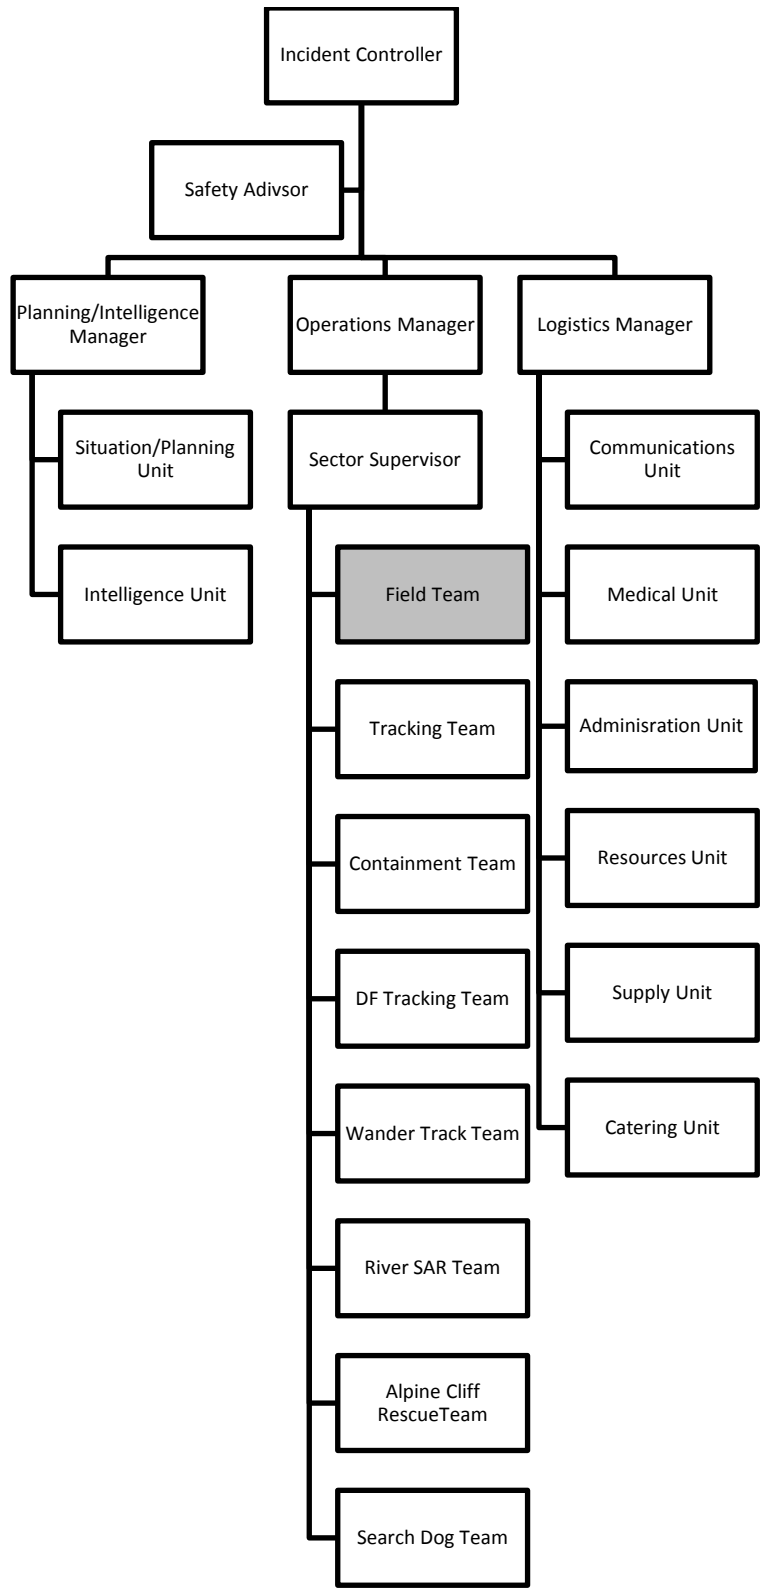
Incident Controller

Safety Adivsor

Planning/Intelligence Manager

Operations Manager

Logistics Manager

Situation/Planning Unit

Intelligence Unit

Sector Supervisor

Field Team

Tracking Team

Containment Team

DF Tracking Team

Wander Track Team

River SAR Team

Alpine Cliff RescueTeam

Search Dog Team

Communications Unit

Medical Unit

Adminisration Unit

Resources Unit

Supply Unit

Catering Unit